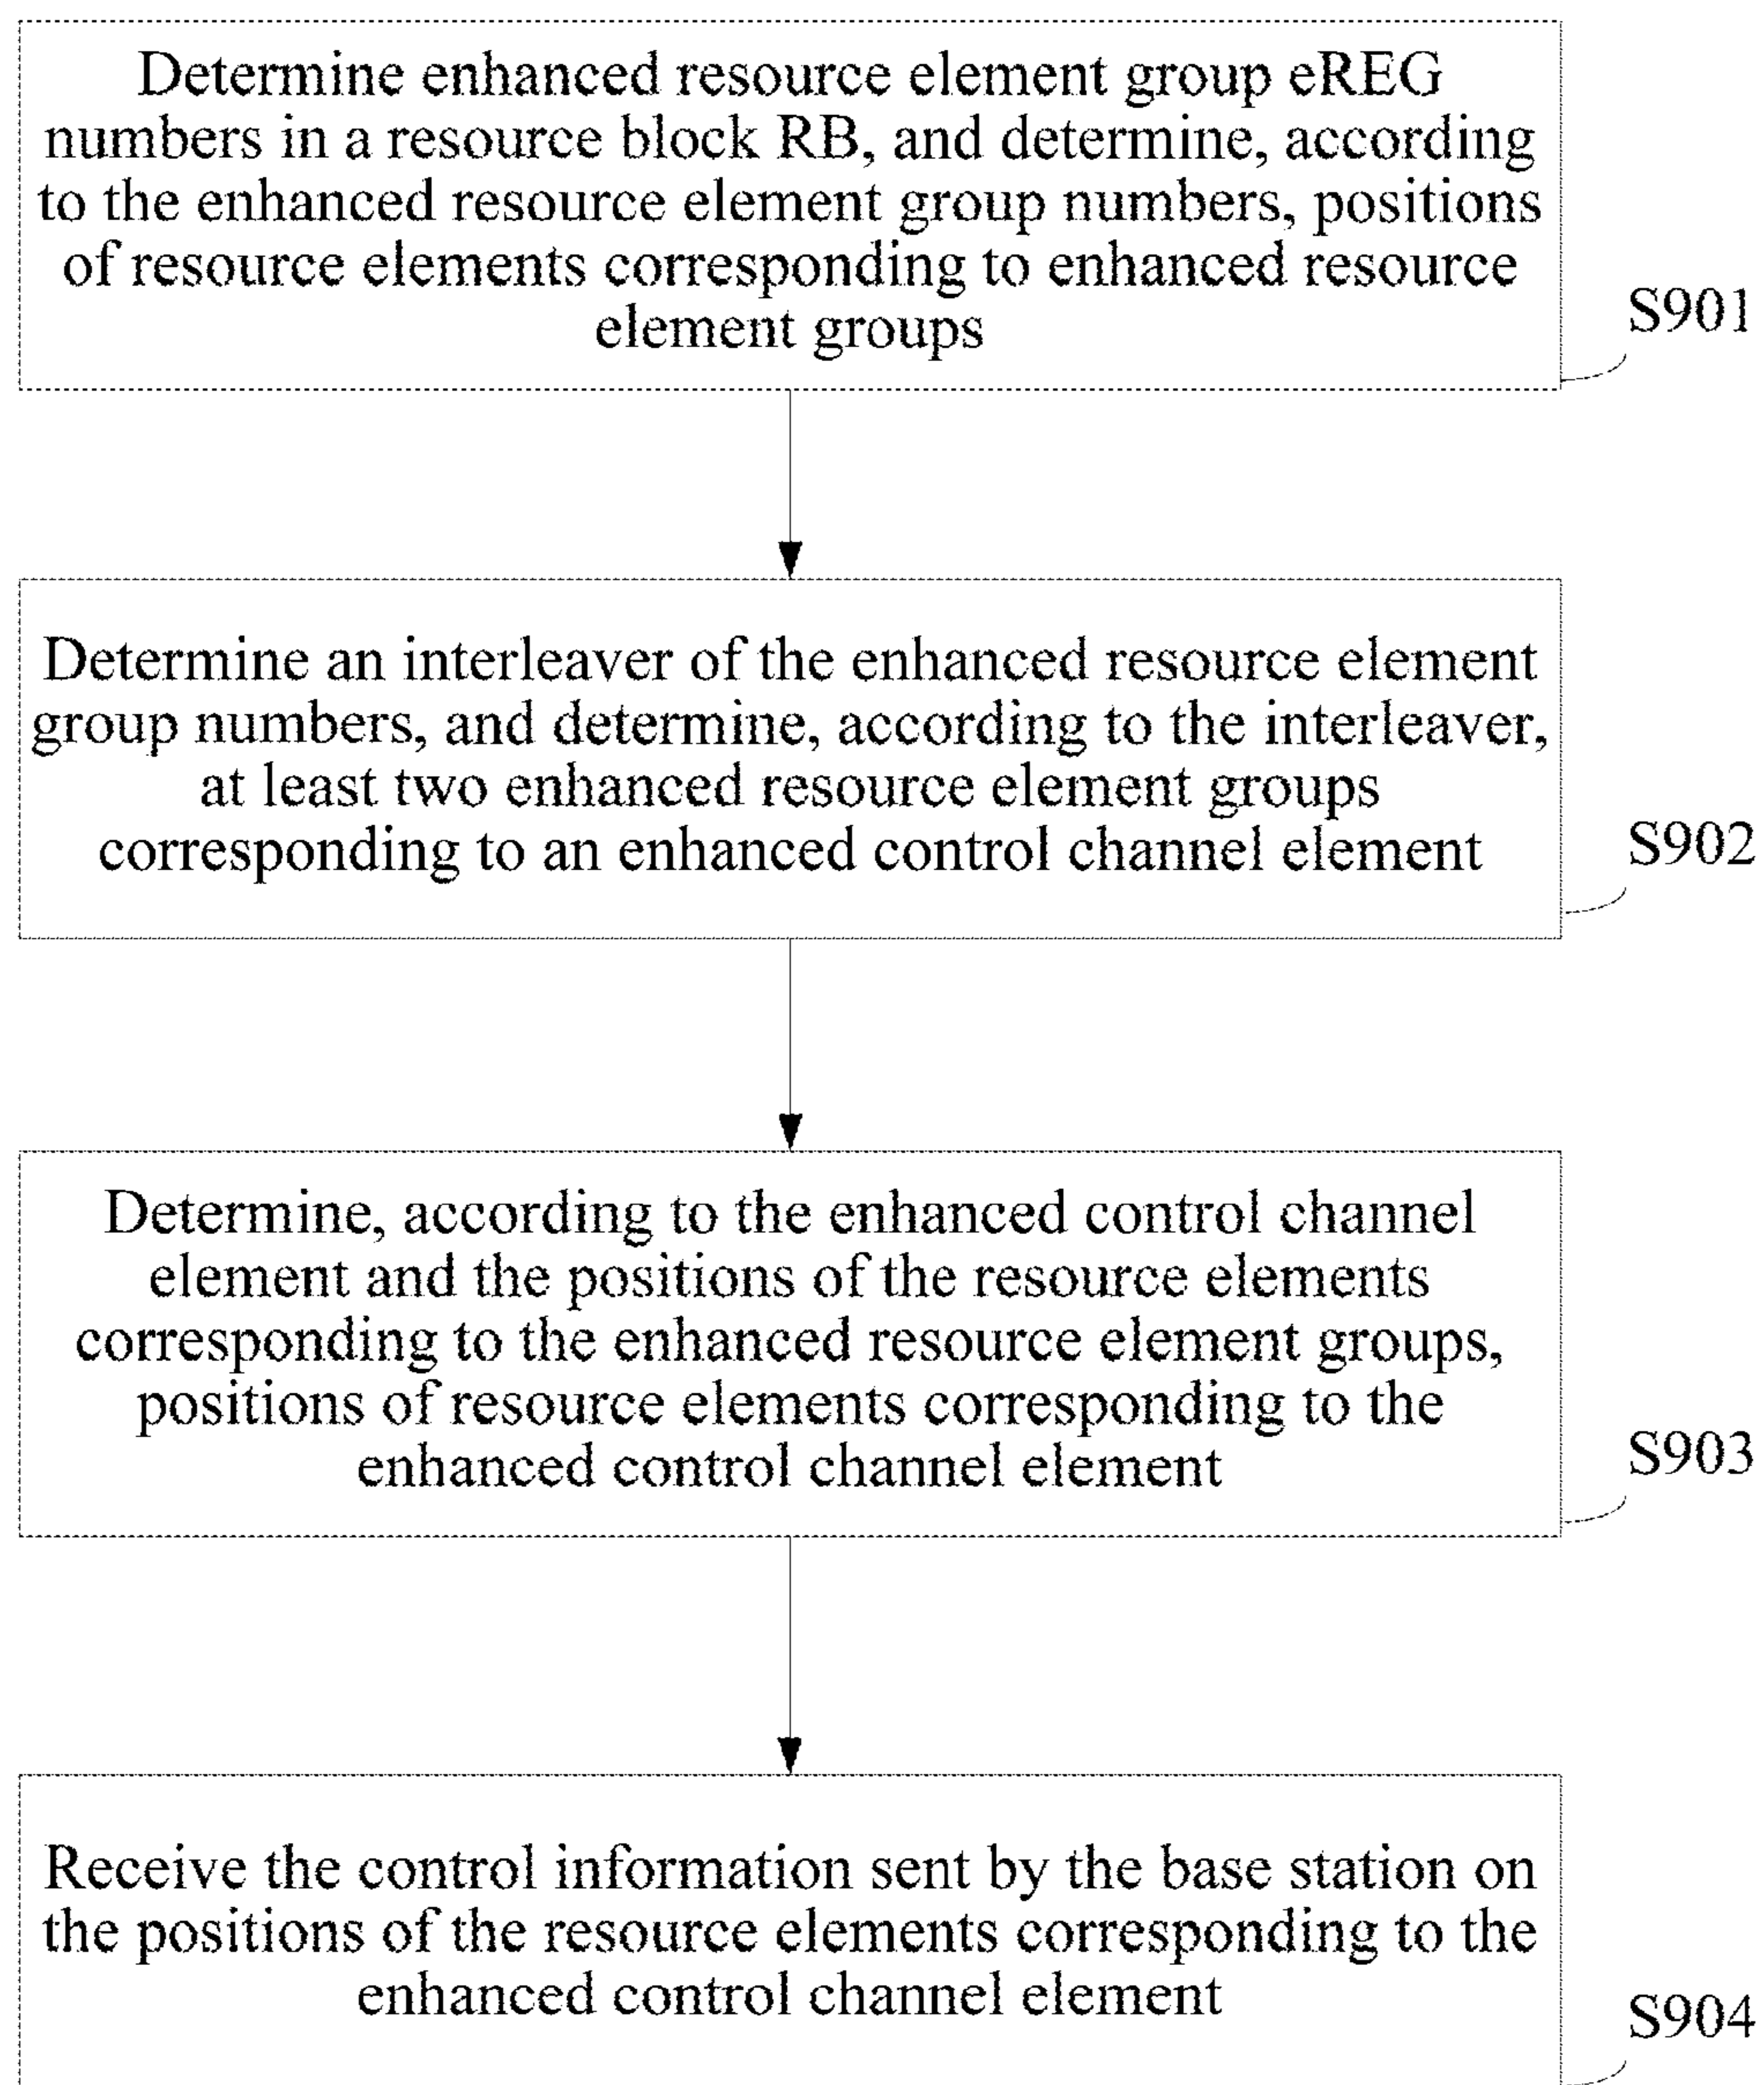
Determine enhanced resource element group eREG numbers in a resource block RB, and determine, according to the enhanced resource element group numbers, positions of resource elements corresponding to enhanced resource element groups

S901

Determine an interleaver of the enhanced resource element group numbers, and determine, according to the interleaver, at least two enhanced resource element groups corresponding to an enhanced control channel element

S902

Determine, according to the enhanced control channel element and the positions of the resource elements corresponding to the enhanced resource element groups, positions of resource elements corresponding to the enhanced control channel element

S903

Receive the control information sent by the base station on the positions of the resource elements corresponding to the enhanced control channel element

S904